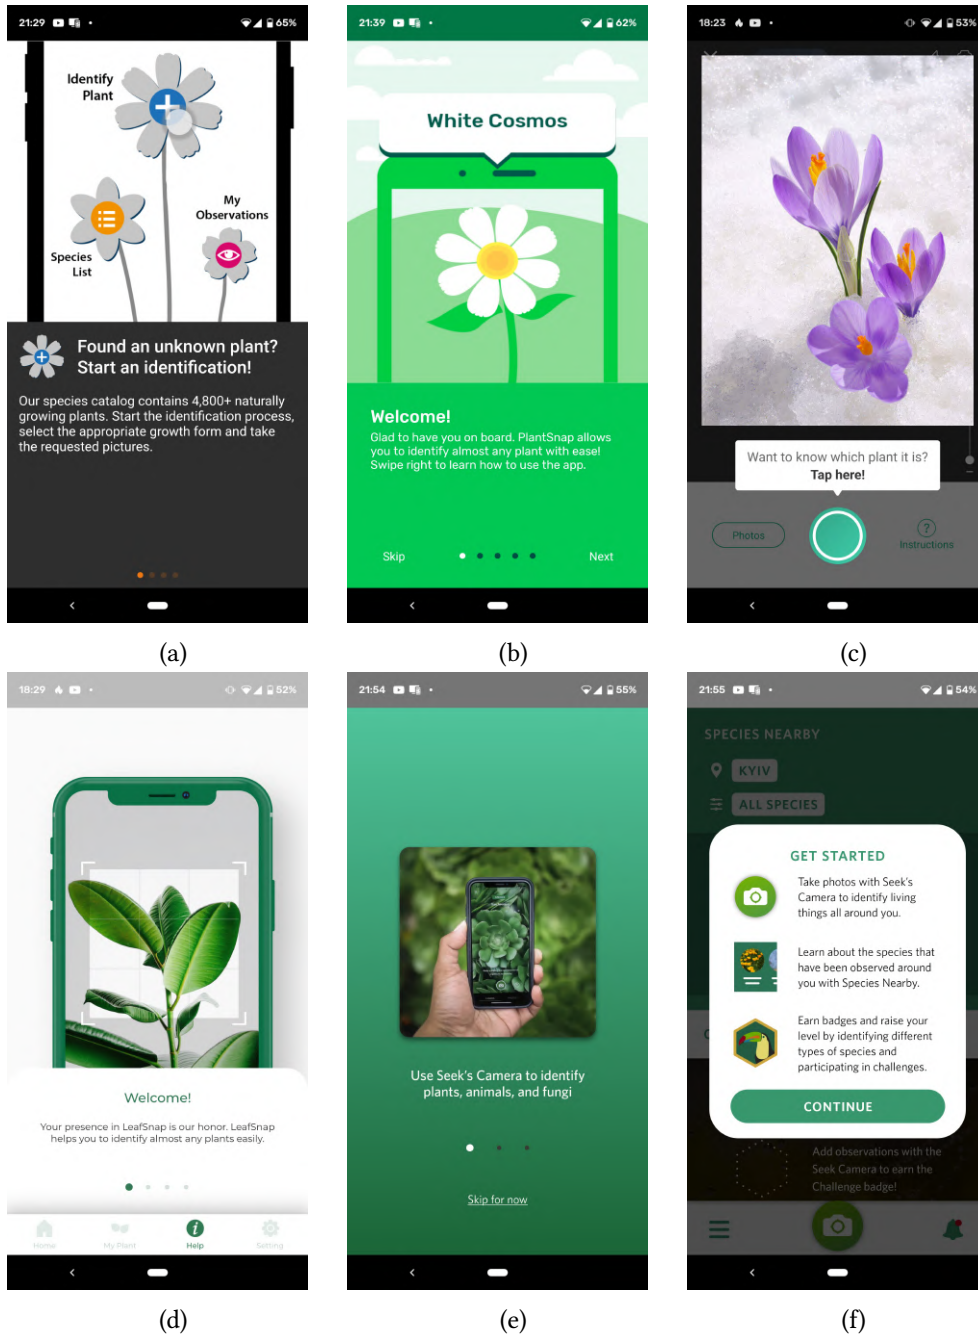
21:29 65%

Identify Plant

My Observations

Species List

Found an unknown plant? Start an identification!

Our species catalog contains 4,800+ naturally growing plants. Start the identification process, select the appropriate growth form and take the requested pictures.

(a)

21:39 62%

White Cosmos

Welcome!

Glad to have you on board. PlantSnap allows you to identify almost any plant with ease! Swipe right to learn how to use the app.

Skip Next

(b)

18:23 53%

Want to know which plant it is? Tap here!

Photos Instructions

(c)

18:29 52%

Welcome!

Your presence in LeafSnap is our honor. LeafSnap helps you to identify almost any plants easily.

Home My Plant Help Setting

(d)

21:54 55%

Use Seek's Camera to identify plants, animals, and fungi

Skip for now

(e)

21:55 54%

SPECIES NEARBY

KYIV

ALL SPECIES

GET STARTED

Take photos with Seek's Camera to identify living things all around you.

Learn about the species that have been observed around you with Species Nearby.

Earn badges and raise your level by identifying different types of species and participating in challenges.

CONTINUE

Add observations with the Seek Camera to earn the Challenge badge!

(f)